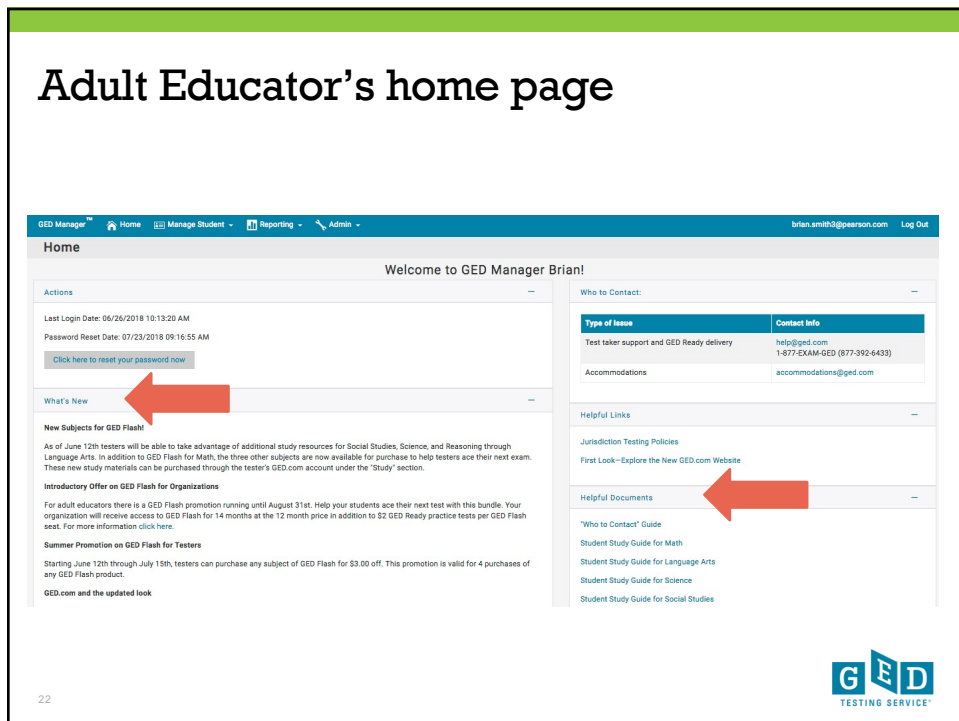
Adult Educator's home page

GED Manager™ Home Manage Student Reporting Admin brian.smith3@pearson.com Log Out

Home

Welcome to GED Manager Brian!

Actions

Last Login Date: 06/26/2018 10:13:20 AM

Password Reset Date: 07/23/2018 09:16:55 AM

Click here to reset your password now

What's New

New Subjects for GED Flash!

As of June 12th testers will be able to take advantage of additional study resources for Social Studies, Science, and Reasoning through Language Arts. In addition to GED Flash for Math, the three other subjects are now available for purchase to help testers ace their next exam. These new study materials can be purchased through the tester's GED.com account under the "Study" section.

Introductory Offer on GED Flash for Organizations

For adult educators there is a GED Flash promotion running until August 31st. Help your students ace their next test with this bundle. Your organization will receive access to GED Flash for 14 months at the 12 month price in addition to $2 GED Ready practice tests per GED Flash seat. For more information click here.

Summer Promotion on GED Flash for Testers

Starting June 12th through July 15th, testers can purchase any subject of GED Flash for $3.00 off. This promotion is valid for 4 purchases of any GED Flash product.

GED.com and the updated look

Who to Contact:

| Type of Issue | Contact Info |
|---|---|
| Test taker support and GED Ready delivery | help@ged.com 1-877-EXAM-GED (877-392-6433) |
| Accommodations | accommodations@ged.com |

Helpful Links

Jurisdiction Testing Policies

First Look—Explore the New GED.com Website

Helpful Documents

"Who to Contact" Guide

Student Study Guide for Math

Student Study Guide for Language Arts

Student Study Guide for Science

Student Study Guide for Social Studies

22

GED TESTING SERVICE®